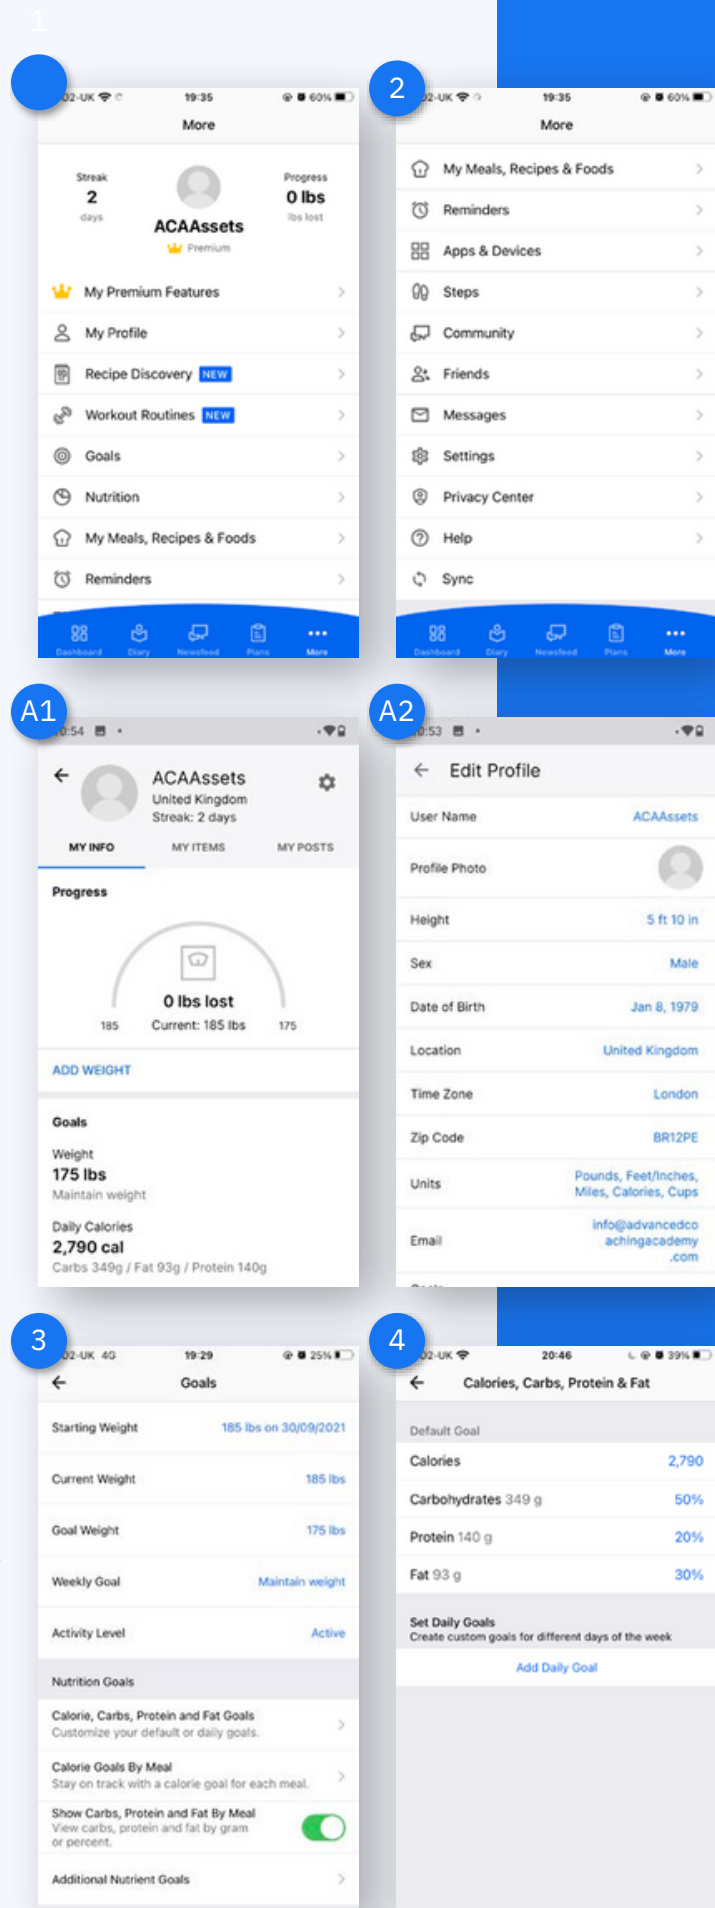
1

02-UK 19:35 60%
More
Streak
2
days
Progress
0 lbs
lbs lost
ACAAssets
Premium
My Premium Features
My Profile
Recipe Discovery NEW
Workout Routines NEW
Goals
Nutrition
My Meals, Recipes & Foods
Reminders
Dashboard Diary Newsfeed Plans More

2
02-UK 19:35 60%
More
My Meals, Recipes & Foods
Reminders
Apps & Devices
Steps
Community
Friends
Messages
Settings
Privacy Center
Help
Sync
Dashboard Diary Newsfeed Plans More

A1
0:54
ACAAssets
United Kingdom
Streak: 2 days
MY INFO MY ITEMS MY POSTS
Progress
0 lbs lost
185 Current: 185 lbs 175
ADD WEIGHT
Goals
Weight
175 lbs
Maintain weight
Daily Calories
2,790 cal
Carbs 349g / Fat 93g / Protein 140g

A2
0:53
Edit Profile
| User Name | ACAAssets |
|---|---|
| Profile Photo | |
| Height | 5 ft 10 in |
| Sex | Male |
| Date of Birth | Jan 8, 1979 |
| Location | United Kingdom |
| Time Zone | London |
| Zip Code | BR12PE |
| Units | Pounds, Feet/Inches, Miles, Calories, Cups |
| Email | info@advancedcoachingacademy.com |

3
02-UK 4G 19:29 25%
Goals
| Starting Weight | 185 lbs on 30/09/2021 |
|---|---|
| Current Weight | 185 lbs |
| Goal Weight | 175 lbs |
| Weekly Goal | Maintain weight |
| Activity Level | Active |
Nutrition Goals
Calorie, Carbs, Protein and Fat Goals
Customize your default or daily goals.
Calorie Goals By Meal
Stay on track with a calorie goal for each meal.
Show Carbs, Protein and Fat By Meal
View carbs, protein and fat by gram or percent.
Additional Nutrient Goals

4
02-UK 20:46 39%
Calories, Carbs, Protein & Fat
Default Goal
| Calories | 2,790 |
|---|---|
| Carbohydrates 349 g | 50% |
| Protein 140 g | 20% |
| Fat 93 g | 30% |
Set Daily Goals
Create custom goals for different days of the week
Add Daily Goal